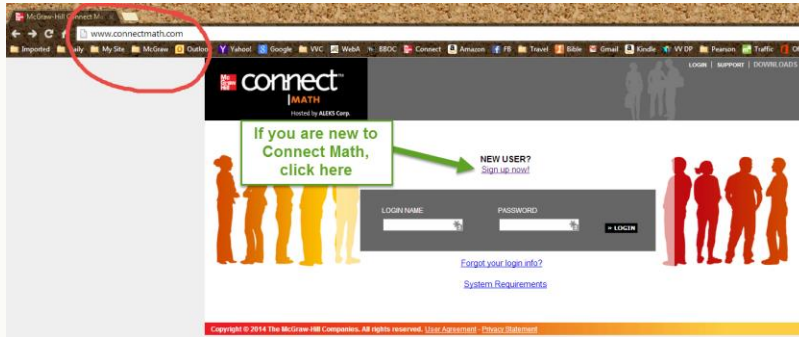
McGraw-Hill Connect M ×

www.connectmath.com

Imported Daily My Site McGraw Outlook Yahoo! Google VVC WebA BBOC Connect Amazon FB Travel Bible Gmail Kindle VV DP Pearson Traffic

Mc Graw Hill connect MATH Hosted by ALEKS Corp.

LOGIN | SUPPORT | DOWNLOADS

If you are new to Connect Math, click here

NEW USER?
Sign up now!

LOGIN NAME

PASSWORD

LOGIN

Forgot your login info?

System Requirements

Copyright © 2014 The McGraw-Hill Companies. All rights reserved. User Agreement - Privacy Statement